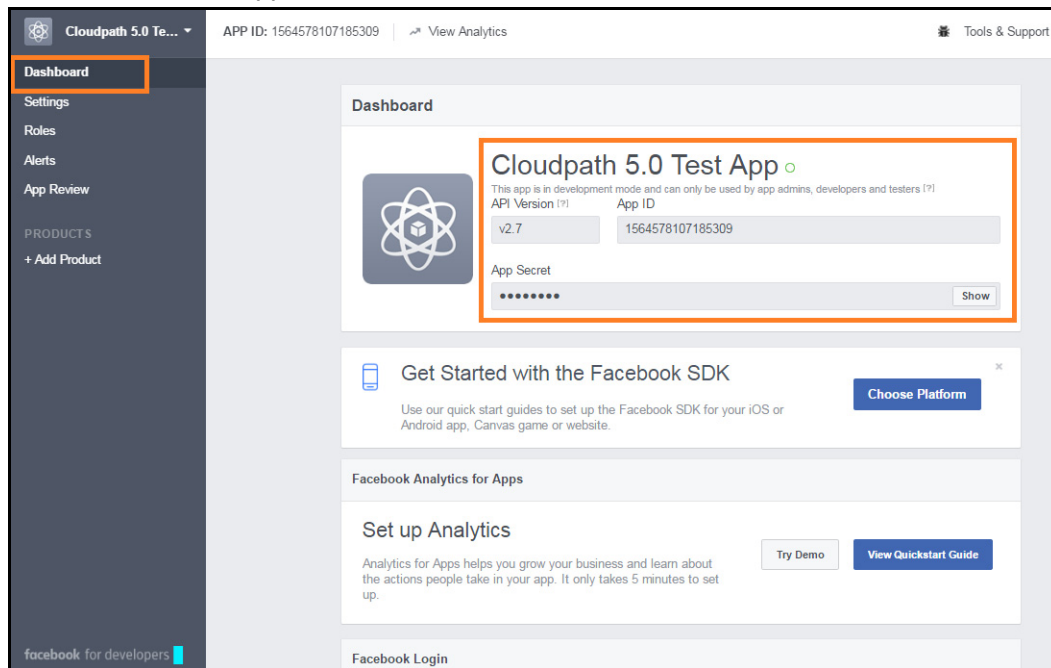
Cloudpath 5.0 Te...

APP ID: 1564578107185309

View Analytics

Tools & Support

Dashboard
Settings
Roles
Alerts
App Review

PRODUCTS
+ Add Product

facebook for developers

Dashboard

Cloudpath 5.0 Test App

This app is in development mode and can only be used by app admins, developers and testers [?]

API Version [?]
v2.7

App ID
1564578107185309

App Secret
••••••••
Show

Get Started with the Facebook SDK

Use our quick start guides to set up the Facebook SDK for your iOS or Android app, Canvas game or website.

Choose Platform

×

Facebook Analytics for Apps

Set up Analytics

Analytics for Apps helps you grow your business and learn about the actions people take in your app. It only takes 5 minutes to set up.

Try Demo

View Quickstart Guide

Facebook Login